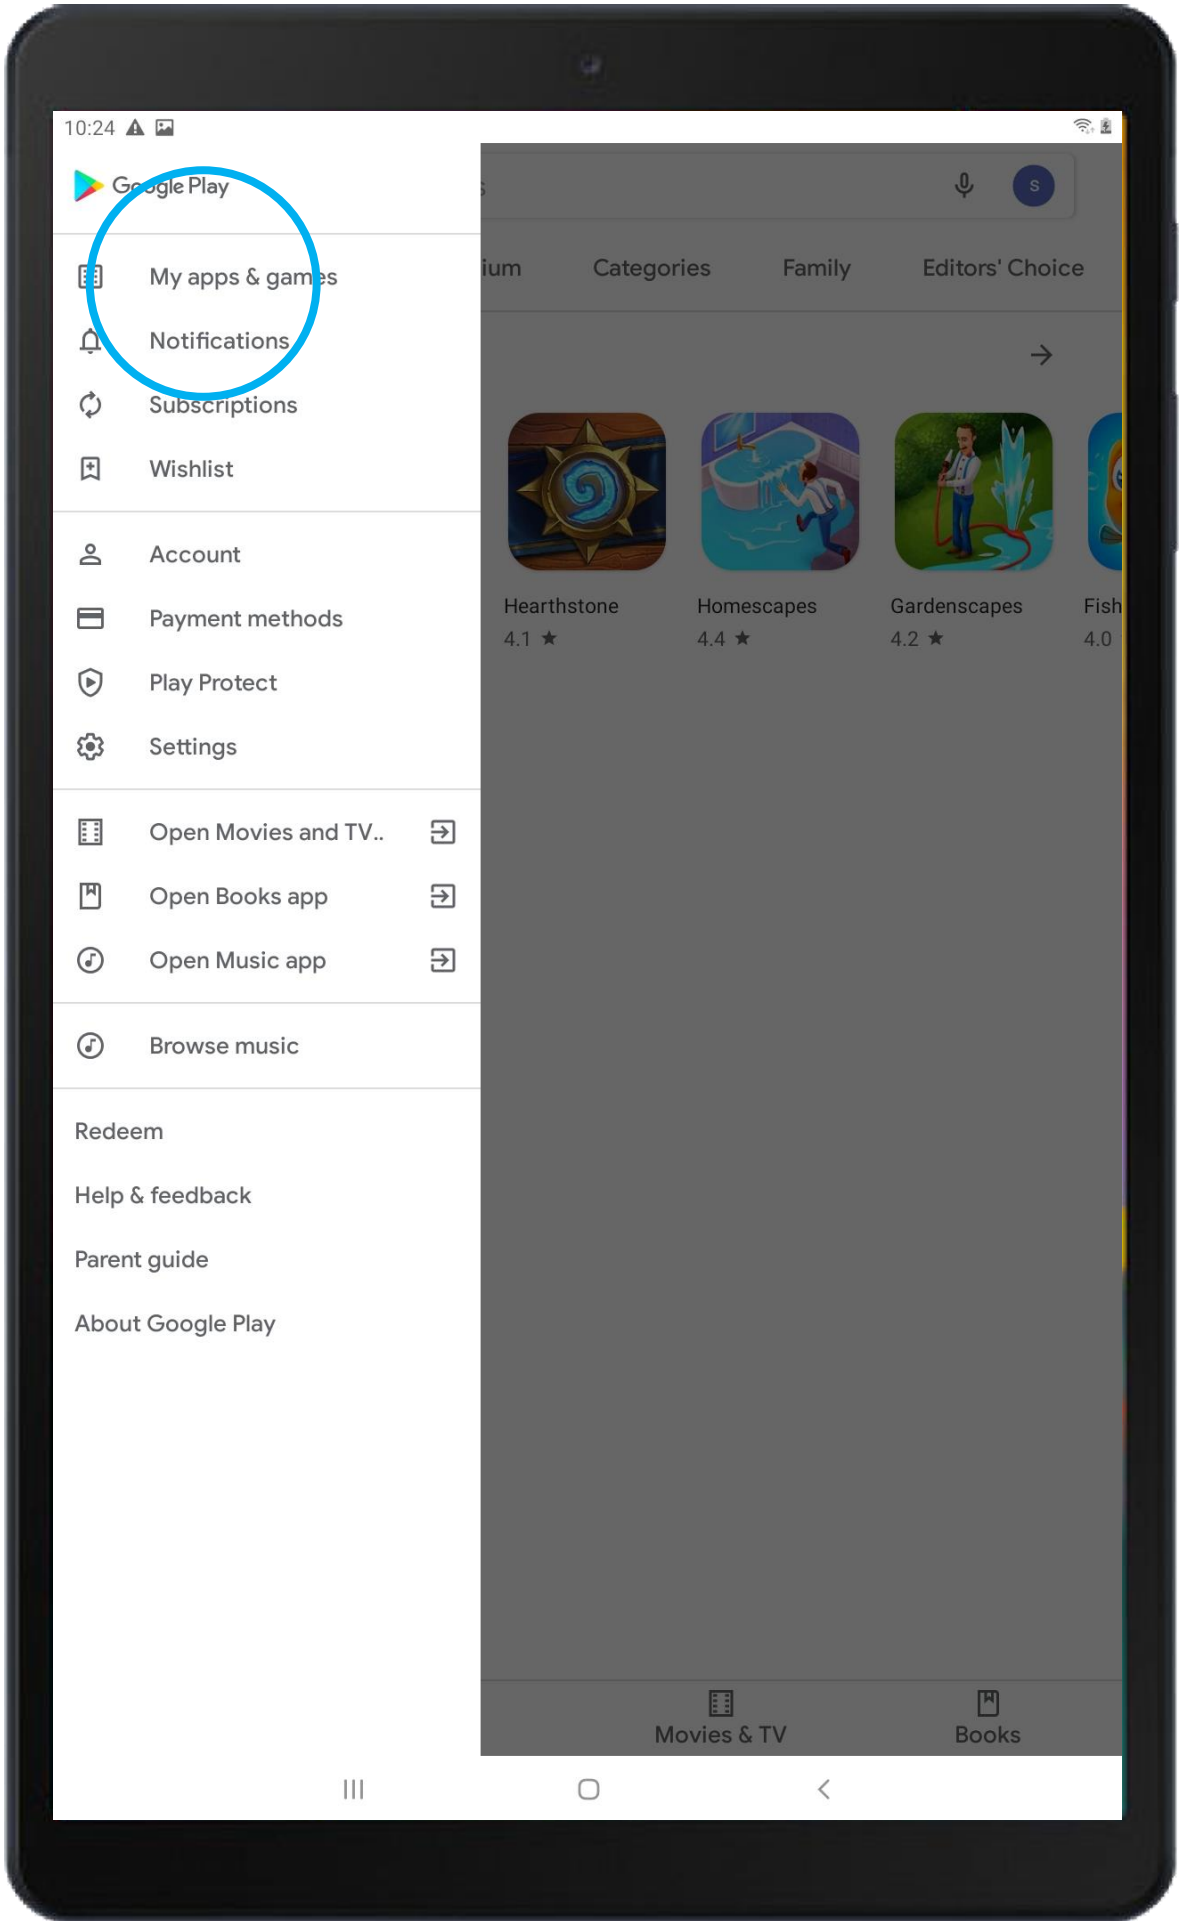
10:24

Google Play

My apps & games

Notifications

Subscriptions

Wishlist

Account

Payment methods

Play Protect

Settings

Open Movies and TV..

Open Books app

Open Music app

Browse music

Redeem

Help & feedback

Parent guide

About Google Play

s

ium Categories Family Editors' Choice

Hearthstone 4.1 ★

Homescapes 4.4 ★

Gardenscapes 4.2 ★

Fish 4.0

Movies & TV

Books